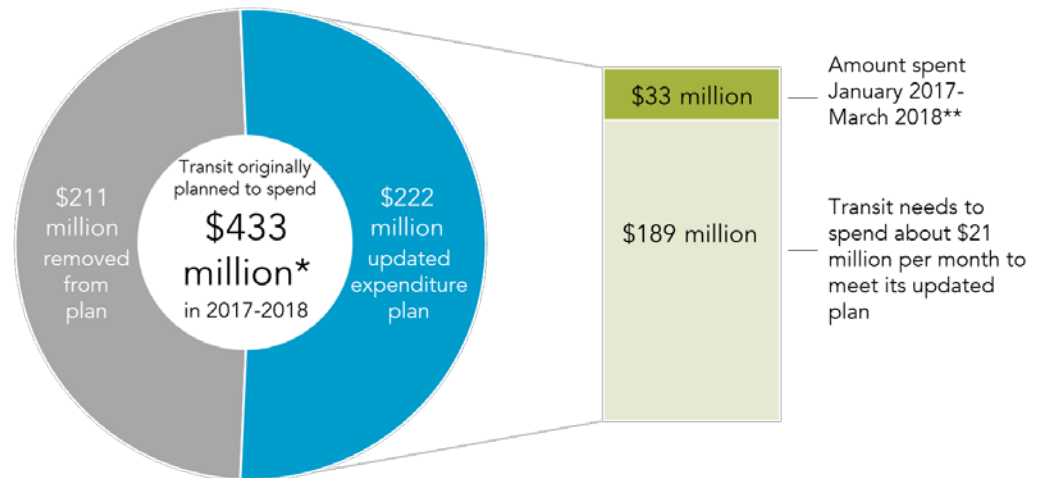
$211 million removed from plan

Transit originally planned to spend $433 million* in 2017-2018

$222 million updated expenditure plan

$33 million

Amount spent January 2017-March 2018**

$189 million

Transit needs to spend about $21 million per month to meet its updated plan